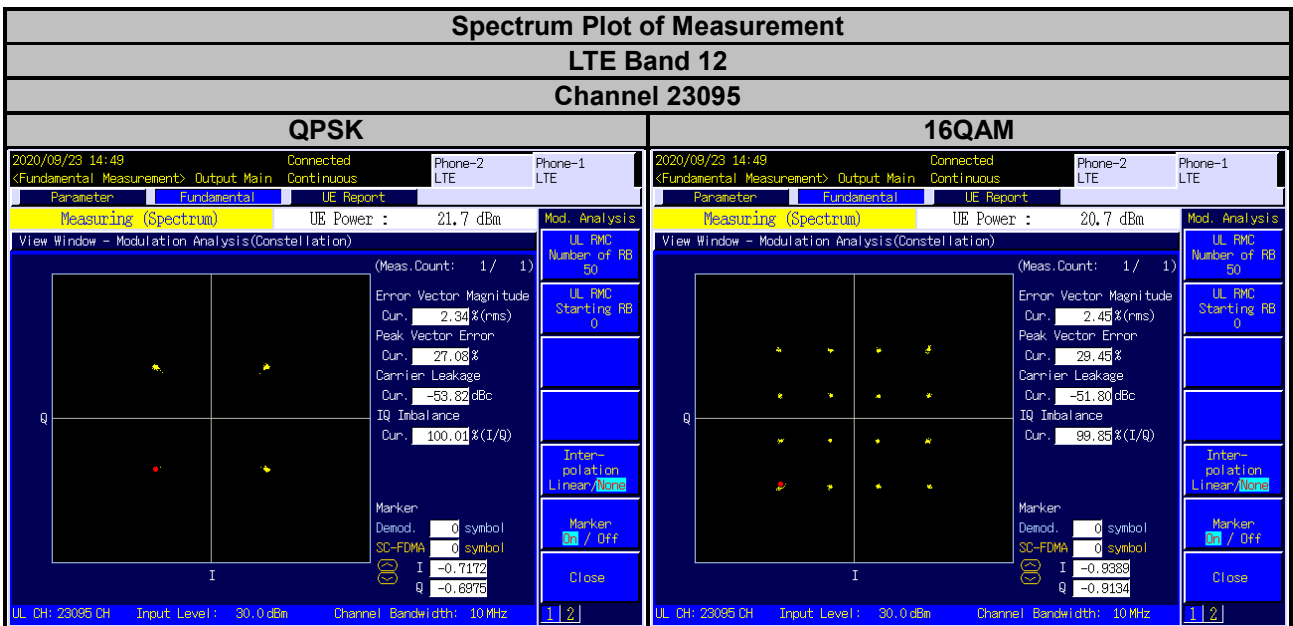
Spectrum Plot of Measurement

LTE Band 12

Channel 23095

| QPSK | 16QAM |
|---|---|

2020/09/23 14:49
<Fundamental Measurement> Output Main
Connected
Continuous
Phone-2 LTE
Phone-1 LTE
Parameter
Fundamental
UE Report
Measuring (Spectrum)
UE Power : 21.7 dBm
Mod. Analysis
View Window - Modulation Analysis(Constellation)
(Meas.Count: 1/ 1)
Error Vector Magnitude
Cur. 2.34 %(rms)
Peak Vector Error
Cur. 27.08 %
Carrier Leakage
Cur. -53.82 dBc
IQ Imbalance
Cur. 100.01 %(I/Q)
Q
I
Marker
Demod. 0 symbol
SC-FDMA 0 symbol
I -0.7172
Q -0.6975
UL RMC Number of RB 50
UL RMC Starting RB 0
Inter-polation Linear/None
Marker On / Off
Close
UL CH: 23095 CH Input Level: 30.0 dBm Channel Bandwidth: 10 MHz
1 2

2020/09/23 14:49
<Fundamental Measurement> Output Main
Connected
Continuous
Phone-2 LTE
Phone-1 LTE
Parameter
Fundamental
UE Report
Measuring (Spectrum)
UE Power : 20.7 dBm
Mod. Analysis
View Window - Modulation Analysis(Constellation)
(Meas.Count: 1/ 1)
Error Vector Magnitude
Cur. 2.45 %(rms)
Peak Vector Error
Cur. 29.45 %
Carrier Leakage
Cur. -51.80 dBc
IQ Imbalance
Cur. 99.85 %(I/Q)
Q
I
Marker
Demod. 0 symbol
SC-FDMA 0 symbol
I -0.9389
Q -0.9134
UL RMC Number of RB 50
UL RMC Starting RB 0
Inter-polation Linear/None
Marker On / Off
Close
UL CH: 23095 CH Input Level: 30.0 dBm Channel Bandwidth: 10 MHz
1 2